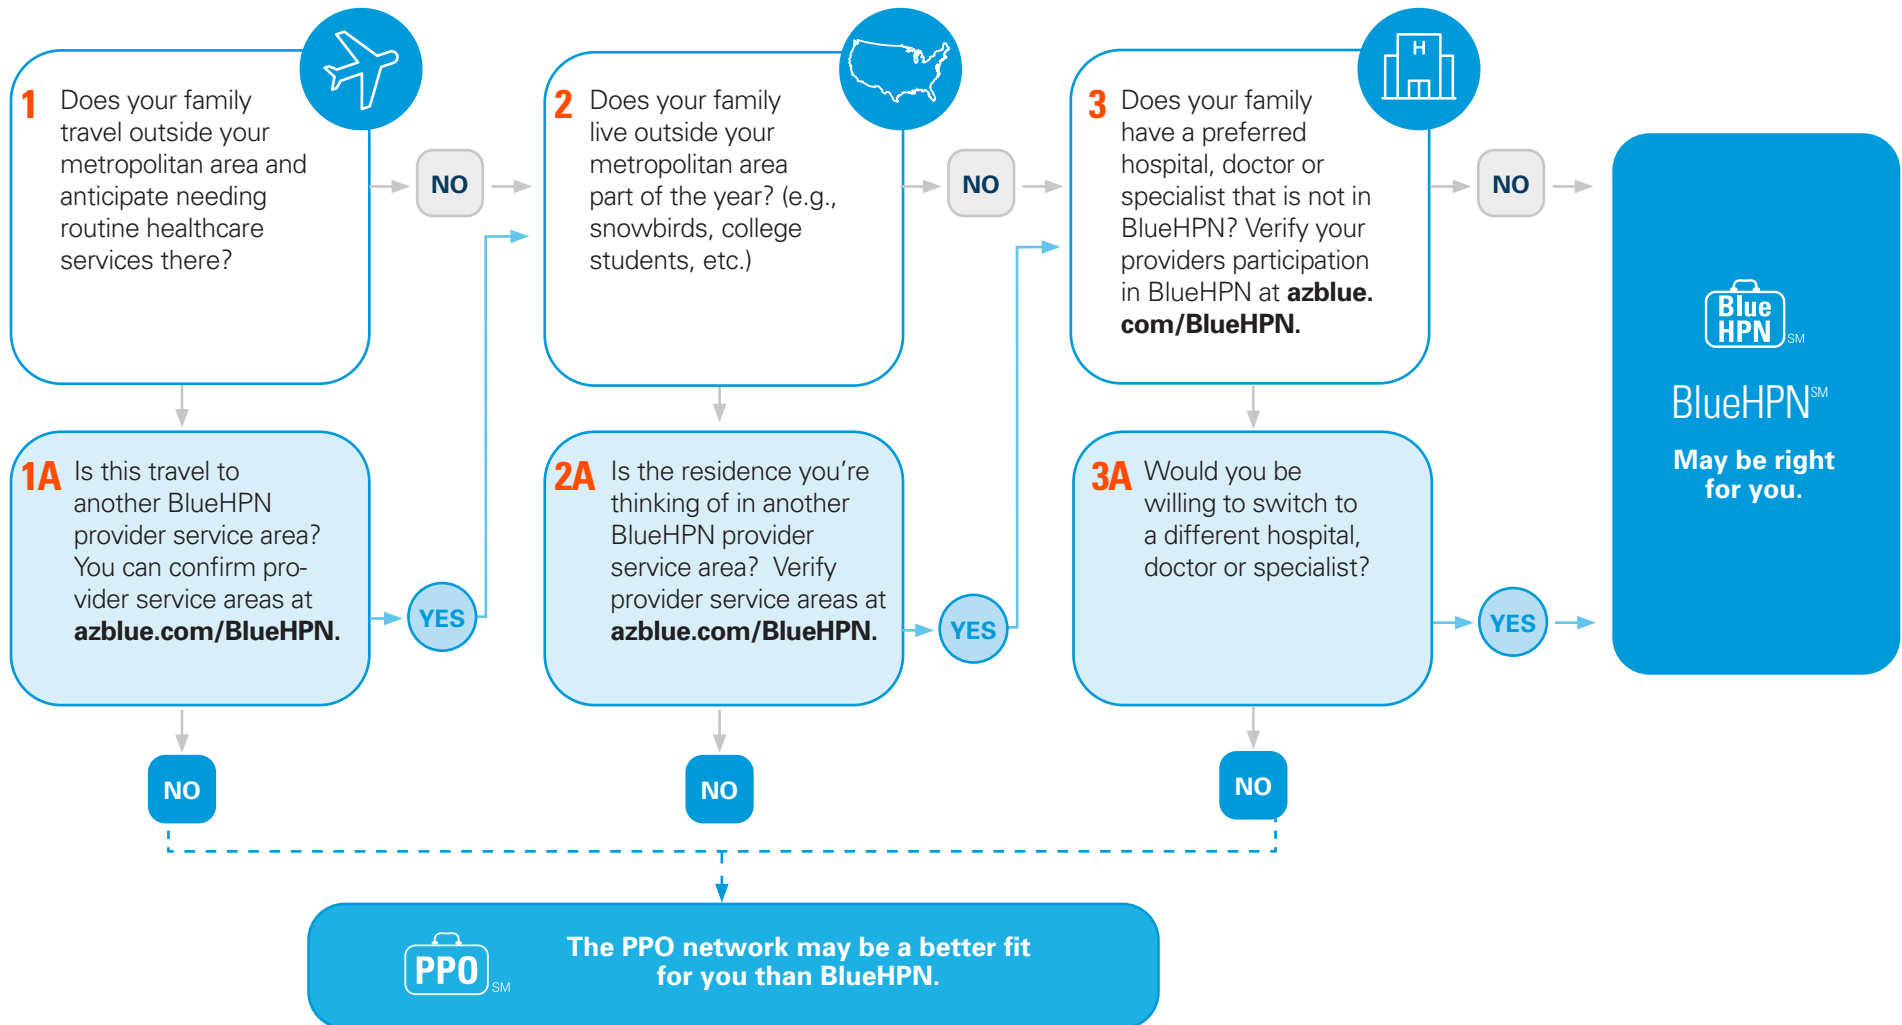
1 Does your family travel outside your metropolitan area and anticipate needing routine healthcare services there?

NO

1A Is this travel to another BlueHPN provider service area? You can confirm provider service areas at **azblue.com/BlueHPN.**

YES

NO

2 Does your family live outside your metropolitan area part of the year? (e.g., snowbirds, college students, etc.)

NO

2A Is the residence you're thinking of in another BlueHPN provider service area? Verify provider service areas at **azblue.com/BlueHPN.**

YES

NO

3 Does your family have a preferred hospital, doctor or specialist that is not in BlueHPN? Verify your providers participation in BlueHPN at **azblue.com/BlueHPN.**

H

NO

3A Would you be willing to switch to a different hospital, doctor or specialist?

YES

NO

Blue HPN SM

BlueHPN SM

May be right for you.

PPO SM

The PPO network may be a better fit for you than BlueHPN.